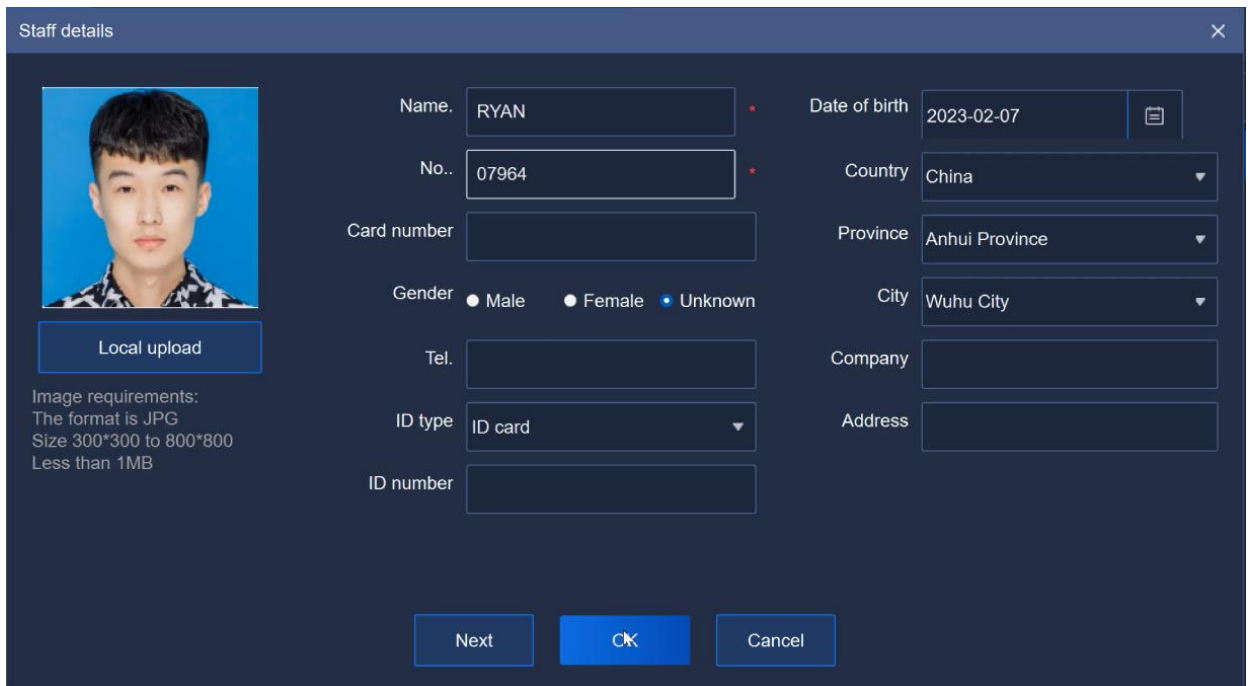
Staff details ×

Local upload

Image requirements:
The format is JPG
Size 300*300 to 800*800
Less than 1MB

Name. RYAN *

No.. 07964 *

Card number

Gender Male Female Unknown

Tel.

ID type ID card

ID number

Date of birth 2023-02-07

Country China

Province Anhui Province

City Wuhu City

Company

Address

Next OK Cancel